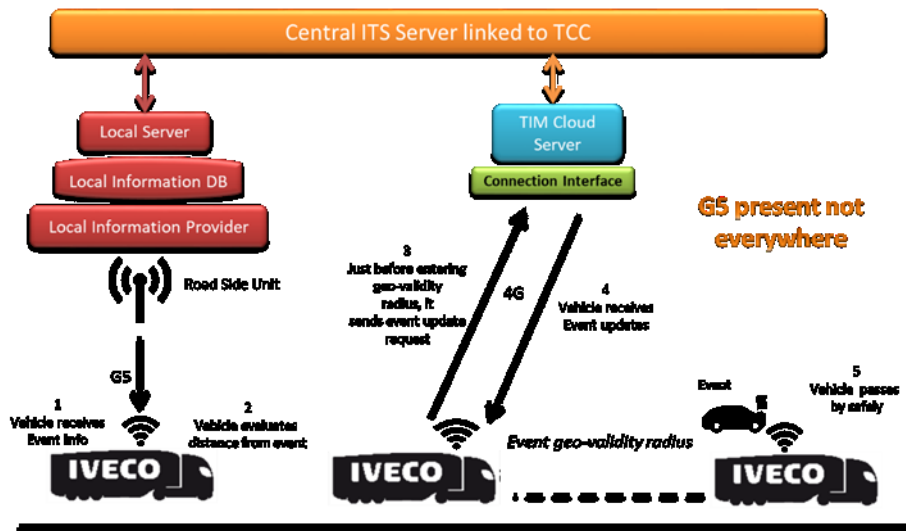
Central ITS Server linked to TCC

Local Server

Local Information DB

Local Information Provider

Road Side Unit

G5

1
Vehicle receives Event info

2
Vehicle evaluates distance from event

TIM Cloud Server

Connection Interface

3
Just before entering geo-validity radius, it sends event update request

4G

4
Vehicle receives Event updates

G5 present not everywhere

Event

5
Vehicle passes by safely

Event geo-validity radius

IVECO

IVECO

IVECO